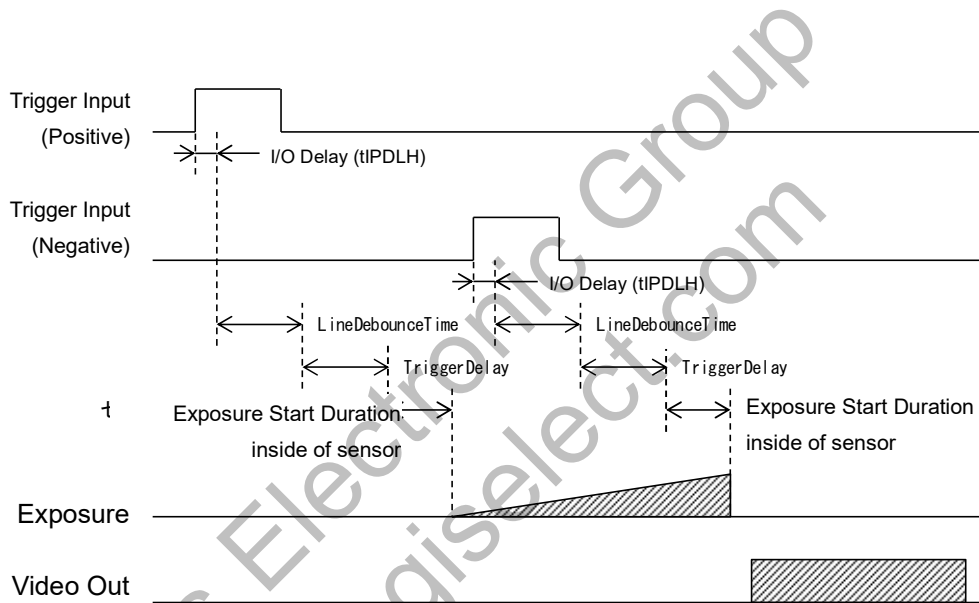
Trigger Input
(Positive)
I/O Delay (tIPDLH)
Trigger Input
(Negative)
I/O Delay (tIPDLH)
LineDebounceTime
LineDebounceTime
TriggerDelay
TriggerDelay
Exposure Start Duration
inside of sensor
Exposure Start Duration
inside of sensor
Exposure
Video Out
Electronic Group
digiselect.com